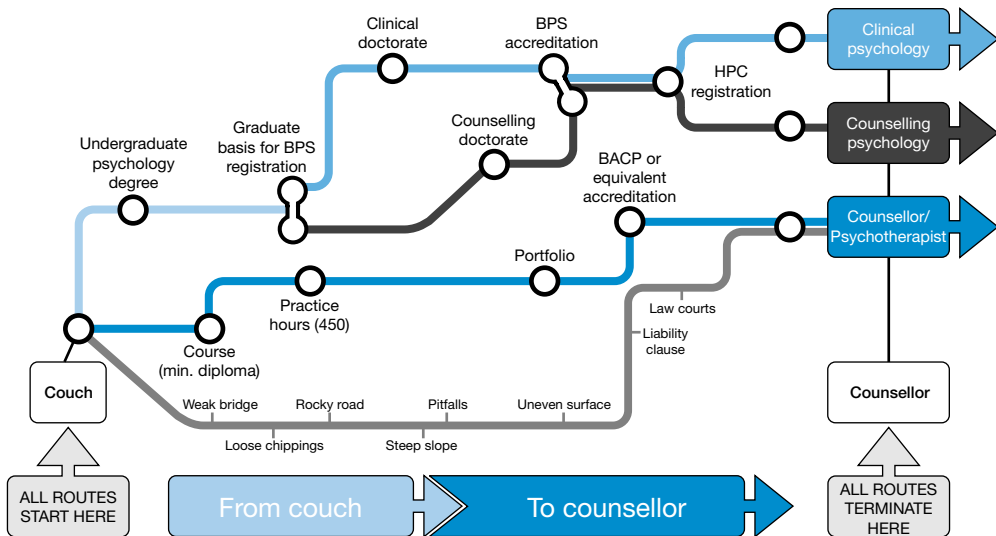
Clinical doctorate

BPS accreditation

Clinical psychology

HPC registration

Counselling psychology

Counselling doctorate

Graduate basis for BPS registration

Undergraduate psychology degree

BACP or equivalent accreditation

Counsellor/ Psychotherapist

Portfolio

Practice hours (450)

Law courts

Liability clause

Course (min. diploma)

Couch

Counsellor

Weak bridge

Rocky road

Pitfalls

Uneven surface

Loose chippings

Steep slope

ALL ROUTES START HERE

From couch

To counsellor

ALL ROUTES TERMINATE HERE